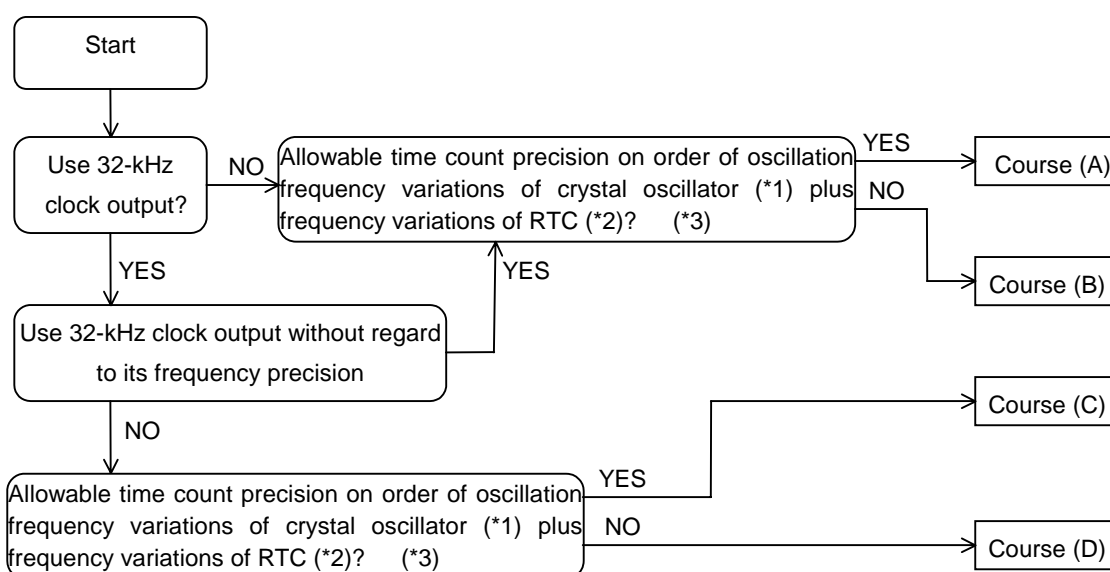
Start

Use 32-kHz clock output?

NO

Allowable time count precision on order of oscillation frequency variations of crystal oscillator (*1) plus frequency variations of RTC (*2)? (*3)

YES

Course (A)

NO

Course (B)

YES

YES

Use 32-kHz clock output without regard to its frequency precision

NO

Allowable time count precision on order of oscillation frequency variations of crystal oscillator (*1) plus frequency variations of RTC (*2)? (*3)

YES

Course (C)

NO

Course (D)